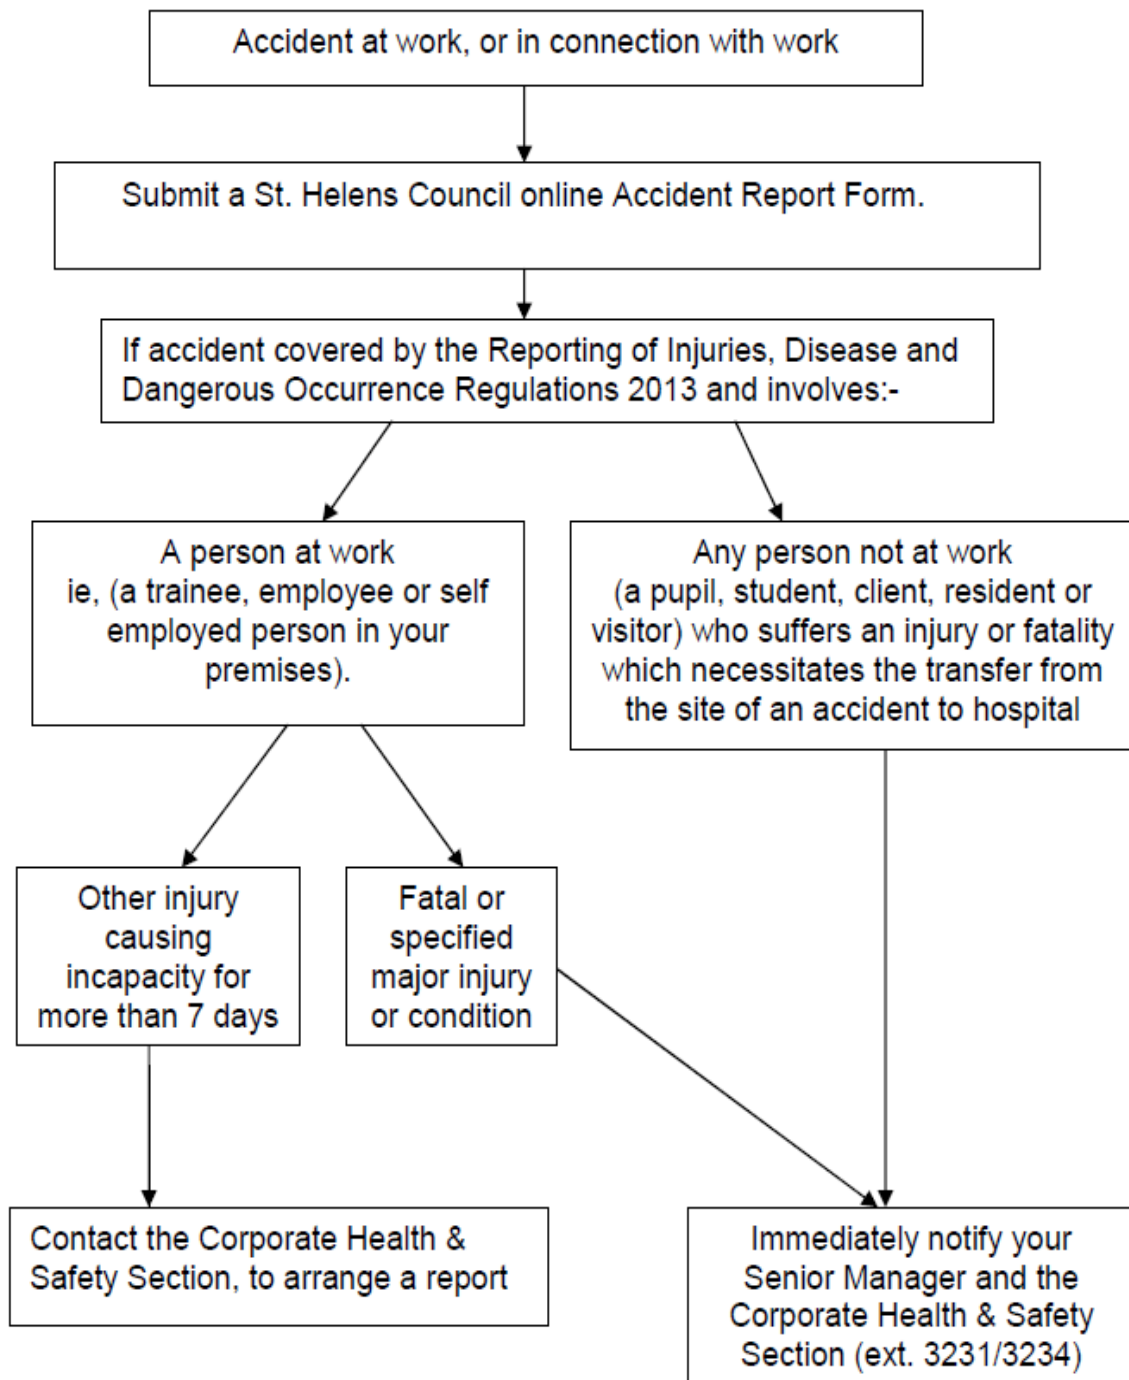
Accident at work, or in connection with work

Submit a St. Helens Council online Accident Report Form.

If accident covered by the Reporting of Injuries, Disease and Dangerous Occurrence Regulations 2013 and involves:-

A person at work ie, (a trainee, employee or self employed person in your premises).

Any person not at work (a pupil, student, client, resident or visitor) who suffers an injury or fatality which necessitates the transfer from the site of an accident to hospital

Other injury causing incapacity for more than 7 days

Fatal or specified major injury or condition

Contact the Corporate Health & Safety Section, to arrange a report

Immediately notify your Senior Manager and the Corporate Health & Safety Section (ext. 3231/3234)